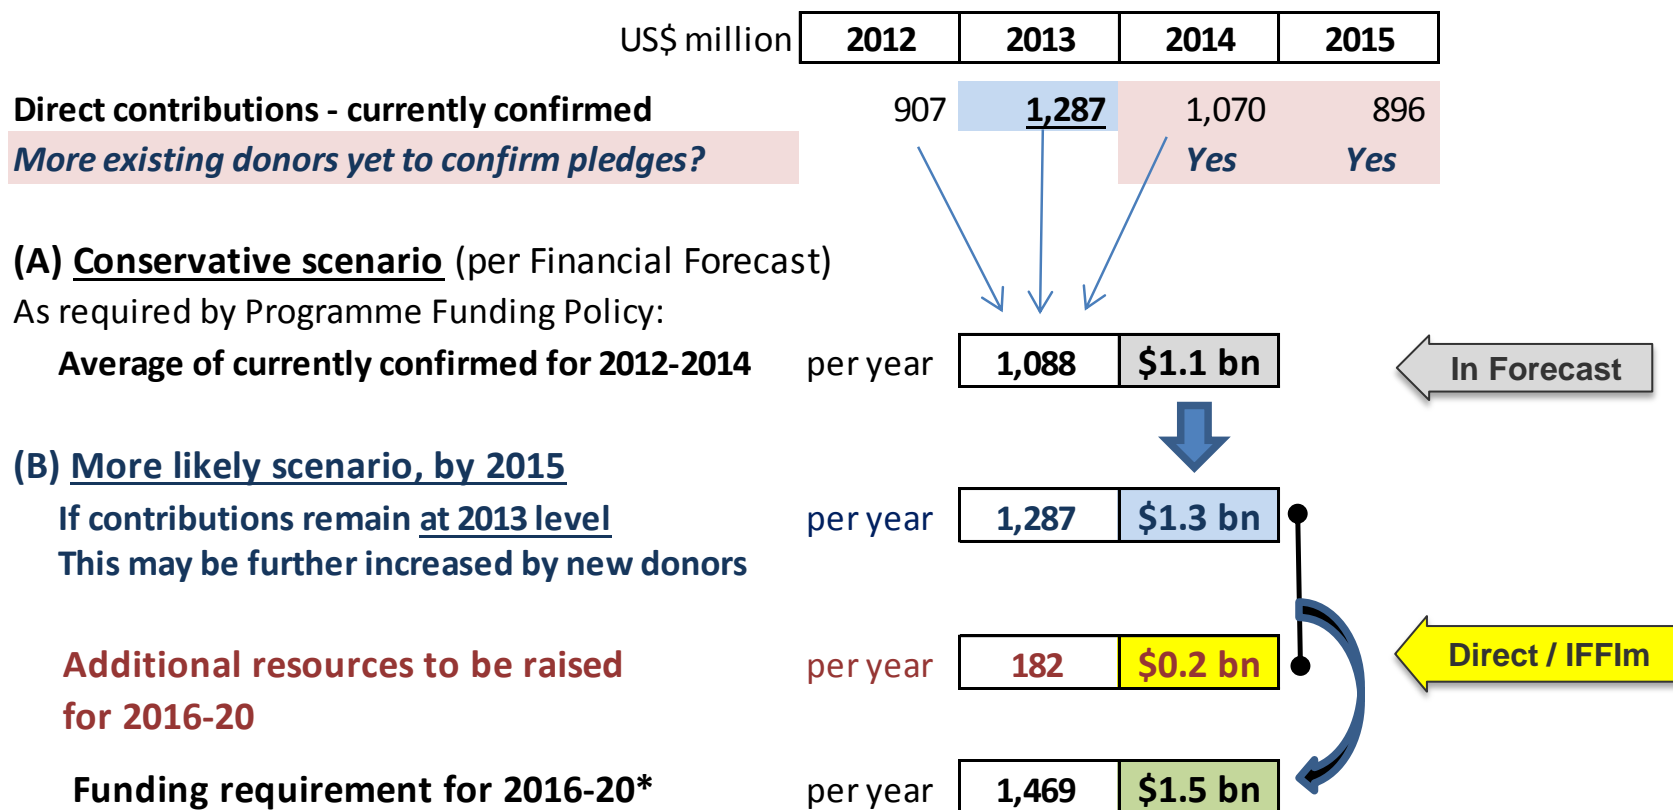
| US$ million | 2012 | 2013 | 2014 | 2015 |
|---|---|---|---|---|
| Direct contributions - currently confirmed | 907 | 1,287 | 1,070 | 896 |
| More existing donors yet to confirm pledges? | | | Yes | Yes |

(A) Conservative scenario (per Financial Forecast)
As required by Programme Funding Policy:
Average of currently confirmed for 2012-2014 per year 1,088 $1.1 bn

In Forecast

(B) More likely scenario, by 2015
If contributions remain at 2013 level per year 1,287 $1.3 bn
This may be further increased by new donors

Additional resources to be raised for 2016-20 per year 182 $0.2 bn

Direct / IFFIm

Funding requirement for 2016-20* per year 1,469 $1.5 bn